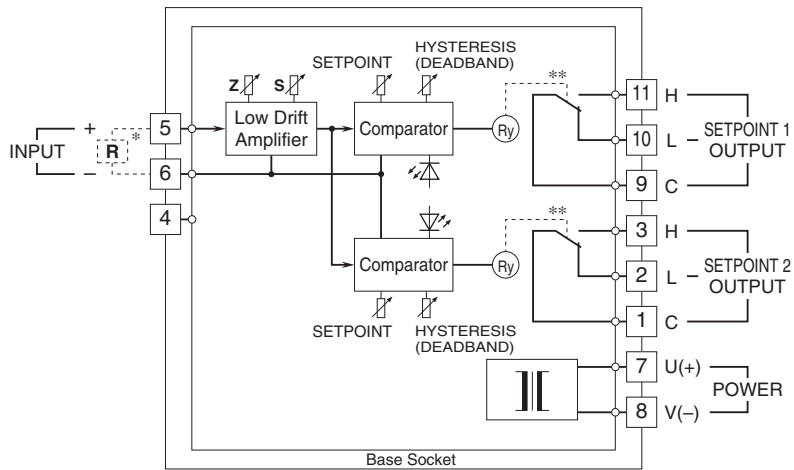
SETPOINT

HYSTERESIS (DEADBAND)

Z

S

Low Drift Amplifier

Comparator

Ry

\*\*

11 H

10 L

SETPOINT 1 OUTPUT

9 C

INPUT

+

5

R

\*

–

6

4

\*\*

Comparator

Ry

3 H

2 L

SETPOINT 2 OUTPUT

1 C

SETPOINT

HYSTERESIS (DEADBAND)

7 U(+)

POWER

8 V(–)

Base Socket